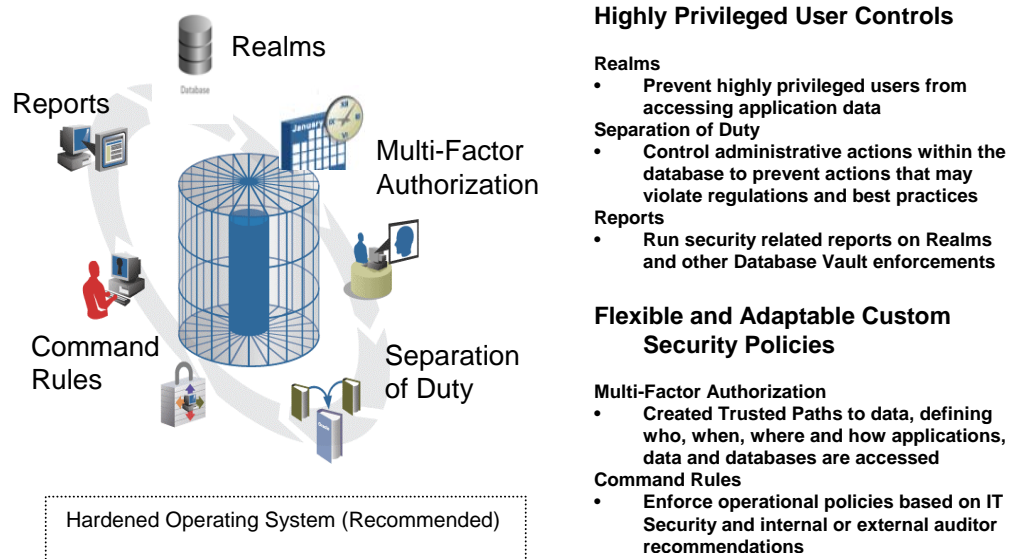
Realms

Database

Reports

January

Multi-Factor Authorization

Command Rules

Separation of Duty

Hardened Operating System (Recommended)

Highly Privileged User Controls

Realms
• Prevent highly privileged users from accessing application data
Separation of Duty
• Control administrative actions within the database to prevent actions that may violate regulations and best practices
Reports
• Run security related reports on Realms and other Database Vault enforcements

Flexible and Adaptable Custom Security Policies

Multi-Factor Authorization
• Created Trusted Paths to data, defining who, when, where and how applications, data and databases are accessed
Command Rules
• Enforce operational policies based on IT Security and internal or external auditor recommendations